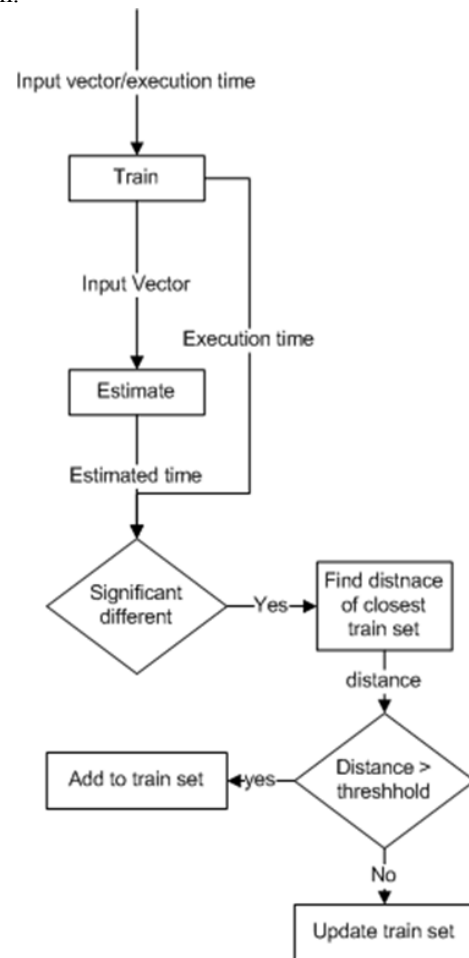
Input vector/execution time

Train

Input Vector

Execution time

Estimate

Estimated time

Significant different

Yes

Find distnace of closest train set

distance

Add to train set

yes

Distance > threshhold

No

Update train set